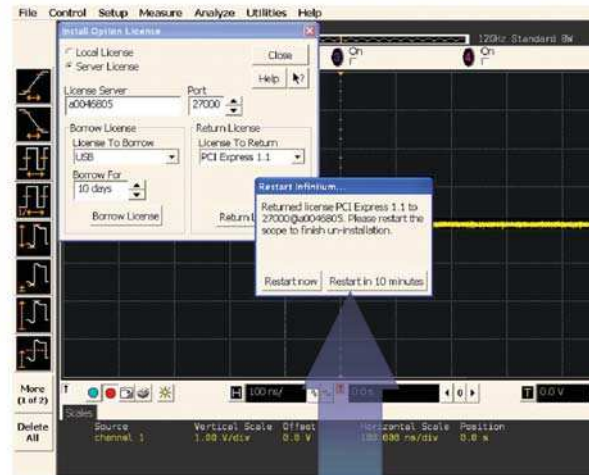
File Control Setup Measure Analyze Utilities Help

Install Option License

Local License
Server License

Close

Help

License Server
a0046805

Port
27000

Borrow License
License To Borrow
USB
Borrow For
10 days
Borrow License

Return License
License To Return
PCI Express 1.1
Return L

120Hz Standard BW

On

On

Restart Infiniium...

Returned license PCI Express 1.1 to 27000@a0046805. Please restart the scope to finish un-installation.

Restart now Restart in 10 minutes

More (1 of 2)

Delete All

100 ns/

0.0 s

0

0.0 V

Scales

Source
channel 1

Vertical Scale
1.00 V/div

Offset
0.0 V

Horizontal Scale
100.000 ns/div

Position
0.0 s